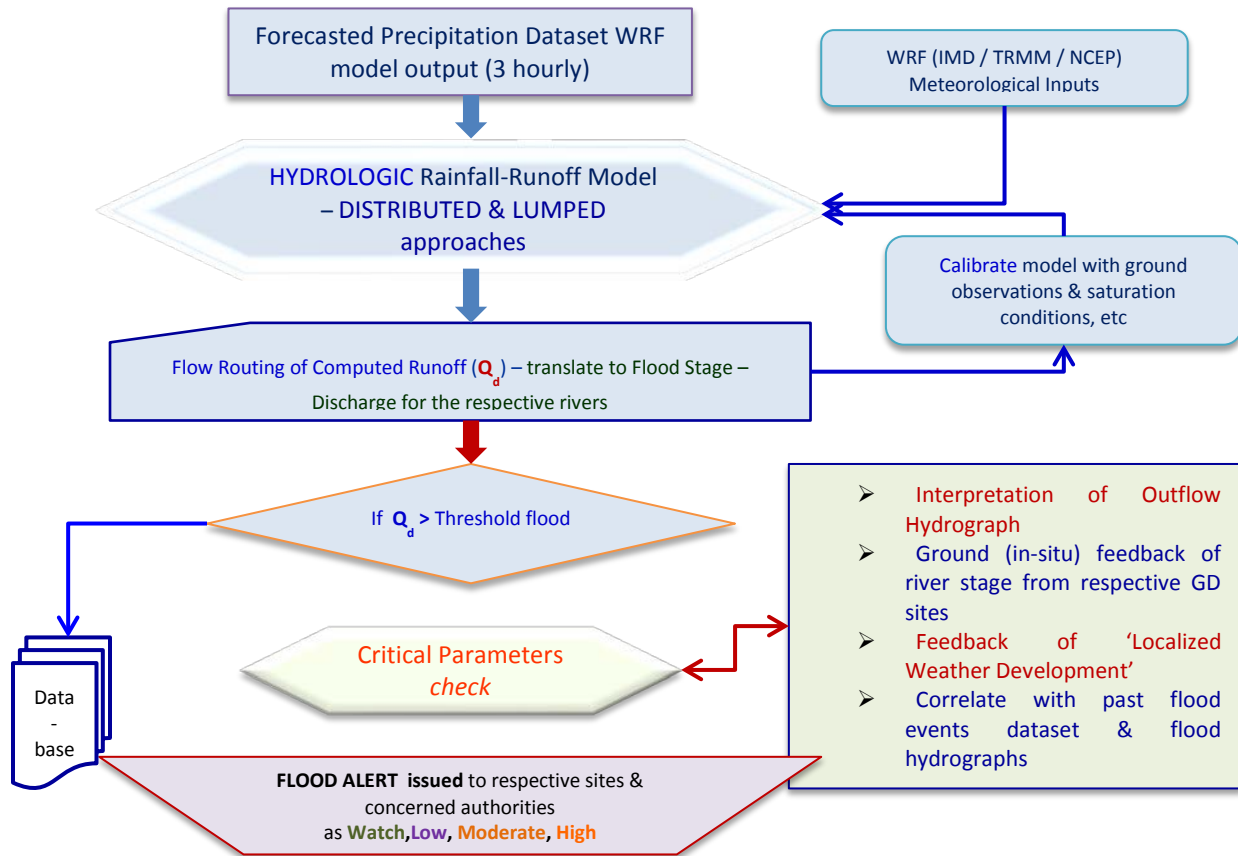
Forecasted Precipitation Dataset WRF model output (3 hourly)

WRF (IMD / TRMM / NCEP) Meteorological Inputs

HYDROLOGIC Rainfall-Runoff Model – DISTRIBUTED & LUMPED approaches

Calibrate model with ground observations & saturation conditions, etc

Flow Routing of Computed Runoff ($Q_d$) – translate to Flood Stage – Discharge for the respective rivers

If $Q_d$ > Threshold flood

➢ Interpretation of Outflow Hydrograph
➢ Ground (in-situ) feedback of river stage from respective GD sites
➢ Feedback of 'Localized Weather Development'
➢ Correlate with past flood events dataset & flood hydrographs

Critical Parameters check

Data - base

FLOOD ALERT issued to respective sites & concerned authorities as Watch, Low, Moderate, High